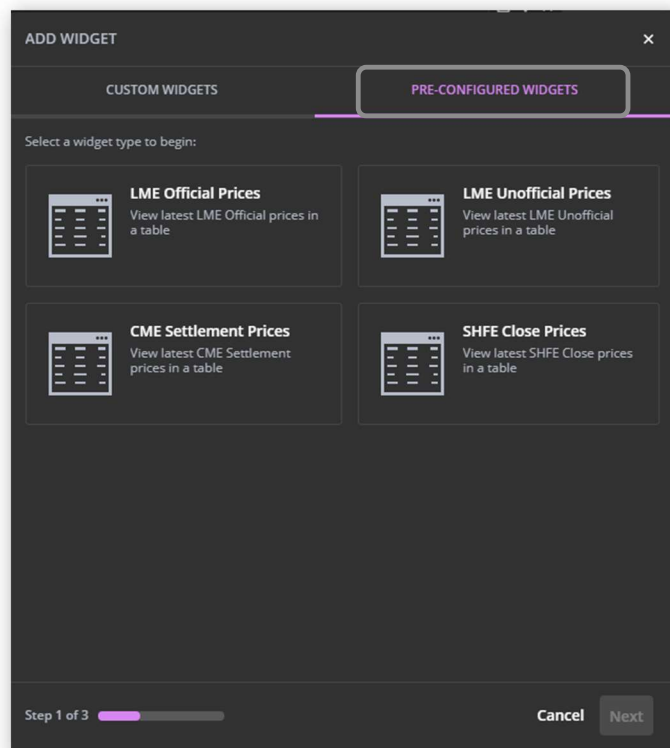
ADD WIDGET

×

CUSTOM WIDGETS

PRE-CONFIGURED WIDGETS

Select a widget type to begin:

LME Official Prices
View latest LME Official prices in a table

LME Unofficial Prices
View latest LME Unofficial prices in a table

CME Settlement Prices
View latest CME Settlement prices in a table

SHFE Close Prices
View latest SHFE Close prices in a table

Step 1 of 3

Cancel

Next